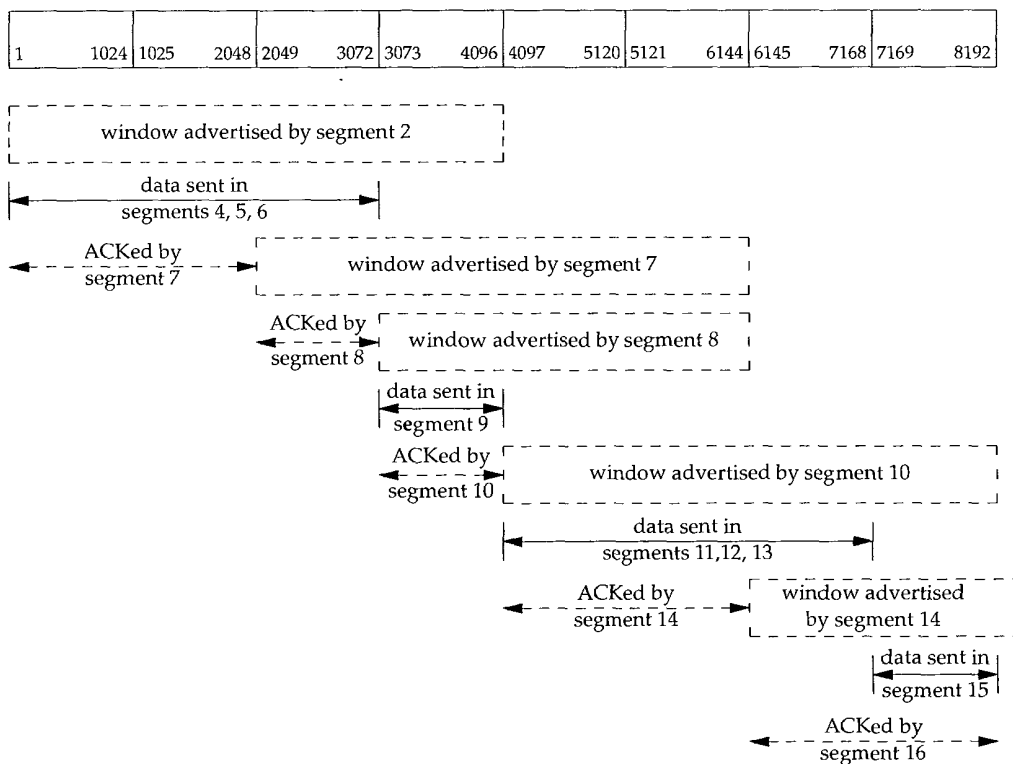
| 1 1024 | 1025 2048 | 2049 3072 | 3073 4096 | 4097 5120 | 5121 6144 | 6145 7168 | 7169 8192 |
|---|---|---|---|---|---|---|---|

window advertised by segment 2

data sent in segments 4, 5, 6

ACKed by segment 7

window advertised by segment 7

ACKed by segment 8

window advertised by segment 8

data sent in segment 9

ACKed by segment 10

window advertised by segment 10

data sent in segments 11,12, 13

ACKed by segment 14

window advertised by segment 14

data sent in segment 15

ACKed by segment 16